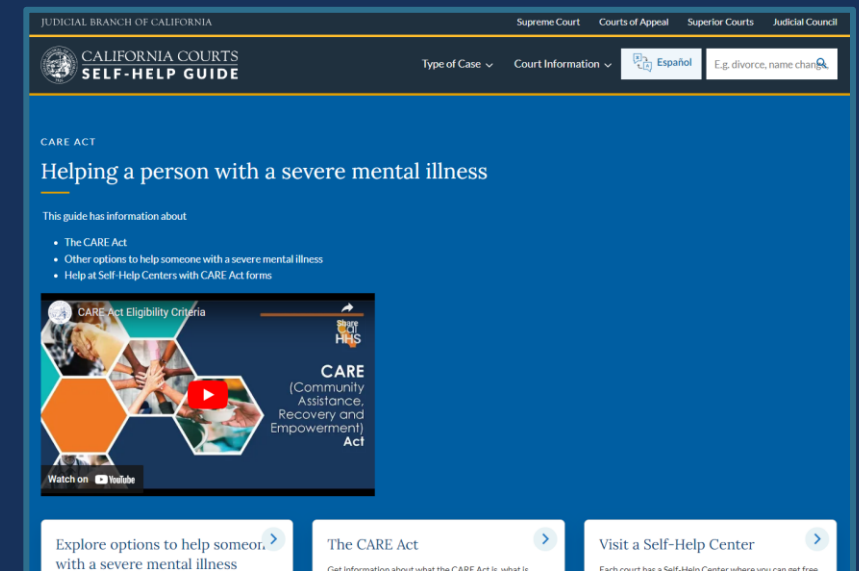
JUDICIAL BRANCH OF CALIFORNIA

Supreme Court Courts of Appeal Superior Courts Judicial Council

CALIFORNIA COURTS
SELF-HELP GUIDE

Type of Case Court Information Español E.g. divorce, name chang

CARE ACT

Helping a person with a severe mental illness

This guide has information about

- The CARE Act
- Other options to help someone with a severe mental illness
- Help at Self-Help Centers with CARE Act forms

CARE Act Eligibility Criteria

Share

Cal HHS

CARE (Community Assistance, Recovery and Empowerment) Act

Watch on YouTube

Explore options to help someon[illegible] with a severe mental illness

The CARE Act

Get information about what the CARE Act is, what is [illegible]

Visit a Self-Help Center

Each court has a Self-Help Center where you can get free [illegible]